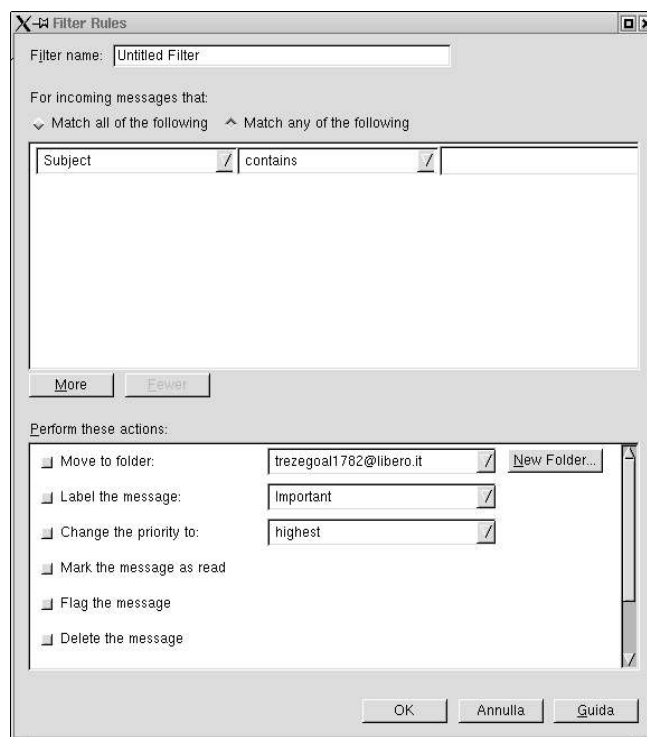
Filter Rules

Filter name: Untitled Filter

For incoming messages that:

Match all of the following   Match any of the following

Subject | contains |

More   Fewer

Perform these actions:

Move to folder: trezegoal1782@libero.it   New Folder...

Label the message: Important

Change the priority to: highest

Mark the message as read

Flag the message

Delete the message

OK   Annulla   Guida